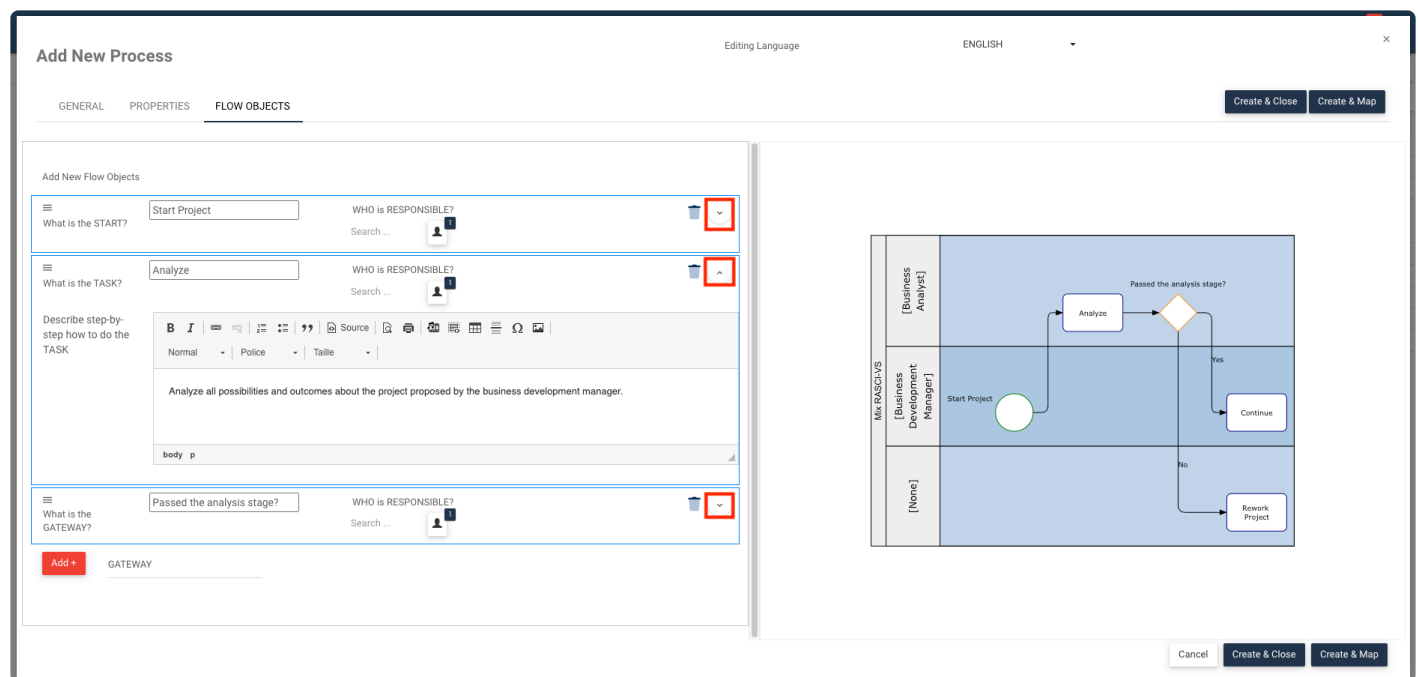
Add New Process

Editing Language ENGLISH

×

GENERAL PROPERTIES FLOW OBJECTS

Create & Close Create & Map

Add New Flow Objects

What is the START? Start Project WHO is RESPONSIBLE? Search ... 1

What is the TASK? Analyze WHO is RESPONSIBLE? Search ... 1

Describe step-by-step how to do the TASK

B I Source Ω

Normal Police Taille

Analyze all possibilities and outcomes about the project proposed by the business development manager.

body p

What is the GATEWAY? Passed the analysis stage? WHO is RESPONSIBLE? Search ... 1

Add + GATEWAY

Mix RASCI-VS

[Business Analyst]

[Business Development Manager]

[None]

Passed the analysis stage?

Analyze

Yes

Start Project

Continue

No

Rework Project

Cancel Create & Close Create & Map